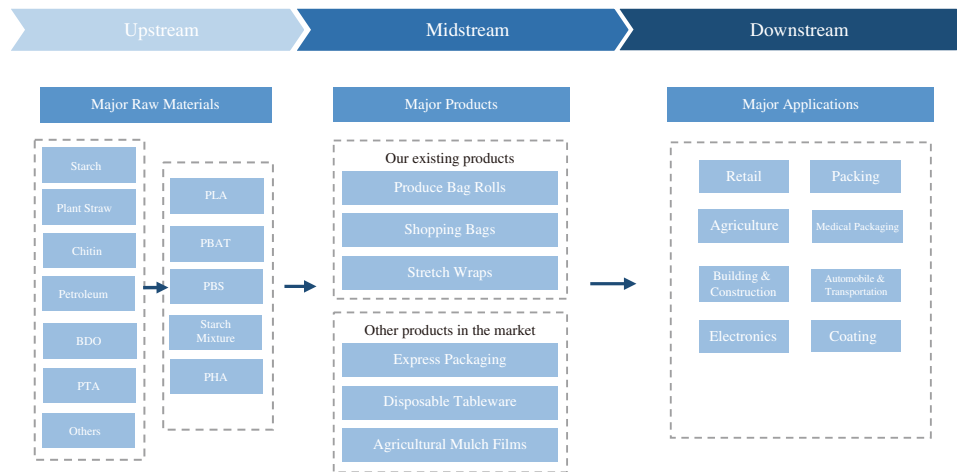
Upstream

Midstream

Downstream

Major Raw Materials

Starch

Plant Straw

Chitin

Petroleum

BDO

PTA

Others

PLA

PBAT

PBS

Starch Mixture

PHA

Major Products

Our existing products

Produce Bag Rolls

Shopping Bags

Stretch Wraps

Other products in the market

Express Packaging

Disposable Tableware

Agricultural Mulch Films

Major Applications

Retail

Packing

Agriculture

Medical Packaging

Building & Construction

Automobile & Transportation

Electronics

Coating